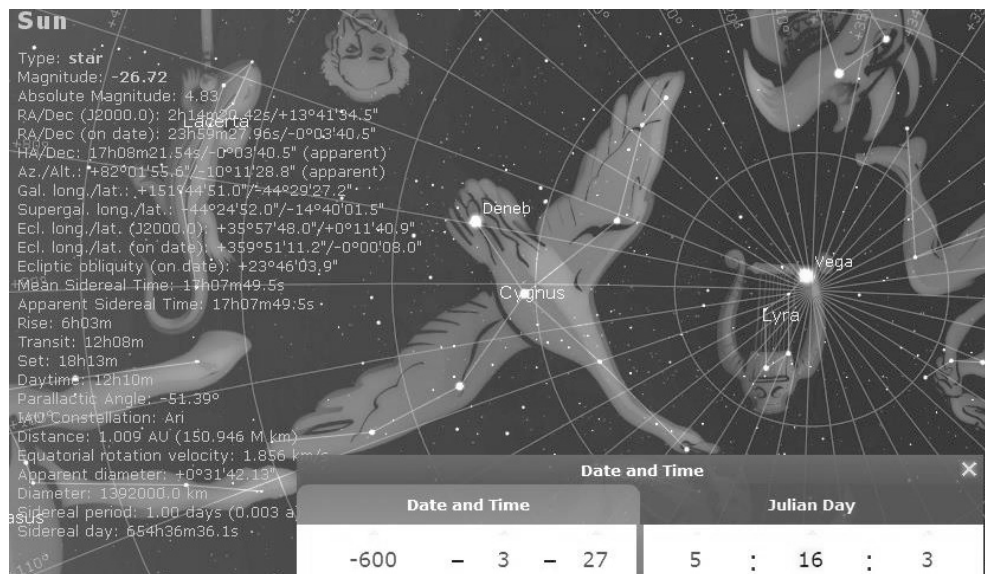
Sun
Type: star
Magnitude: -26.72
Absolute Magnitude: 4.83
RA/Dec (J2000.0): 2h14m30.42s/+13°41'34.5"
RA/Dec (on date): 23h59m27.96s/-0°03'40.5"
HA/Dec: 17h08m21.54s/-0°03'40.5" (apparent)
Az./Alt.: +82°01'55.6"/-10°11'28.8" (apparent)
Gal. long./lat.: +151°44'51.0"/-44°29'27.2"
Supergal. long./lat.: -44°24'52.0"/-14°40'01.5"
Ecl. long./lat. (J2000.0): +35°57'48.0"/+0°11'40.9"
Ecl. long./lat. (on date): +359°51'11.2"/-0°00'08.0"
Ecliptic obliquity (on date): +23°46'03.9"
Mean Sidereal Time: 17h07m49.5s
Apparent Sidereal Time: 17h07m49.5s
Rise: 6h03m
Transit: 12h08m
Set: 18h13m
Daytime: 12h10m
Parallactic Angle: -51.39°
IAU Constellation: Ari
Distance: 1.009 AU (150.946 M km)
Equatorial rotation velocity: 1.856 km
Apparent diameter: +0°31'42.13"
Diameter: 1392000.0 km
Sidereal period: 1.00 days (0.003 a)
Sidereal day: 654h36m36.1s

Lacerta
Deneb
Cygnus
Vega
Lyra
asus

Date and Time
×
Date and Time
Julian Day
-600 – 3 – 27
5 : 16 : 3